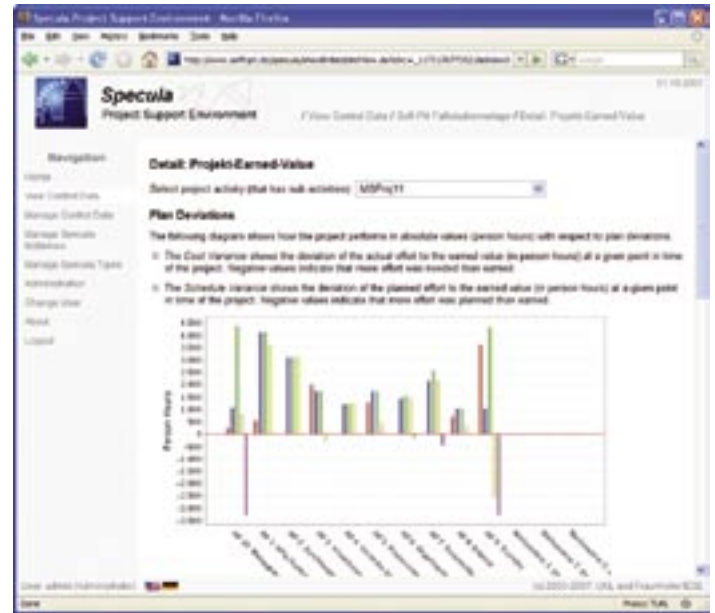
Specula Project Support Environment - Mozilla Firefox

File Edit View History Bookmarks Tools Help

Specula
Project Support Environment

01.10.2007

/ View Control Data / Soll-Ist Fallstudienanlage / Detail: Projekt-Earned-Value

Navigation
Home
View Control Data
Manage Control Data
Manage Specula Artifacts
Manage Specula Types
Administration
Change User
About
Logout

Detail: Projekt-Earned-Value

Select project activity (that has sub activities): MSProj11

Plan Deviations

The following diagrams shows how the project performs in absolute values (person hours) with respect to plan deviations.

The Cost Variance shows the deviation of the actual effort to the earned value (in person hours) at a given point in time of the project. Negative values indicate that more effort was invested than earned.

The Schedule Variance shows the deviation of the planned effort to the earned value (in person hours) at a given point in time of the project. Negative values indicate that more effort was planned than earned.

Person Hours

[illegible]

User: admin (Administrator)

(c) 2003-2007, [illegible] and Fraunhofer IESE

Done